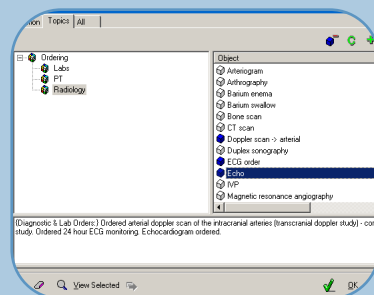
ion | Topics | All

Ordering
Labs
PT
Radiology

Object
Arteriogram
Arthrography
Barium enema
Barium swallow
Bone scan
CT scan
Doppler scan -> arterial
Duplex sonography
ECG order
Echo
IVP
Magnetic resonance angiography

(Diagnostic & Lab Orders:) Ordered arterial doppler scan of the intracranial arteries (transcranial doppler study) - co study. Ordered 24 hour ECG monitoring. Echocardiogram ordered.

View Selected

OK